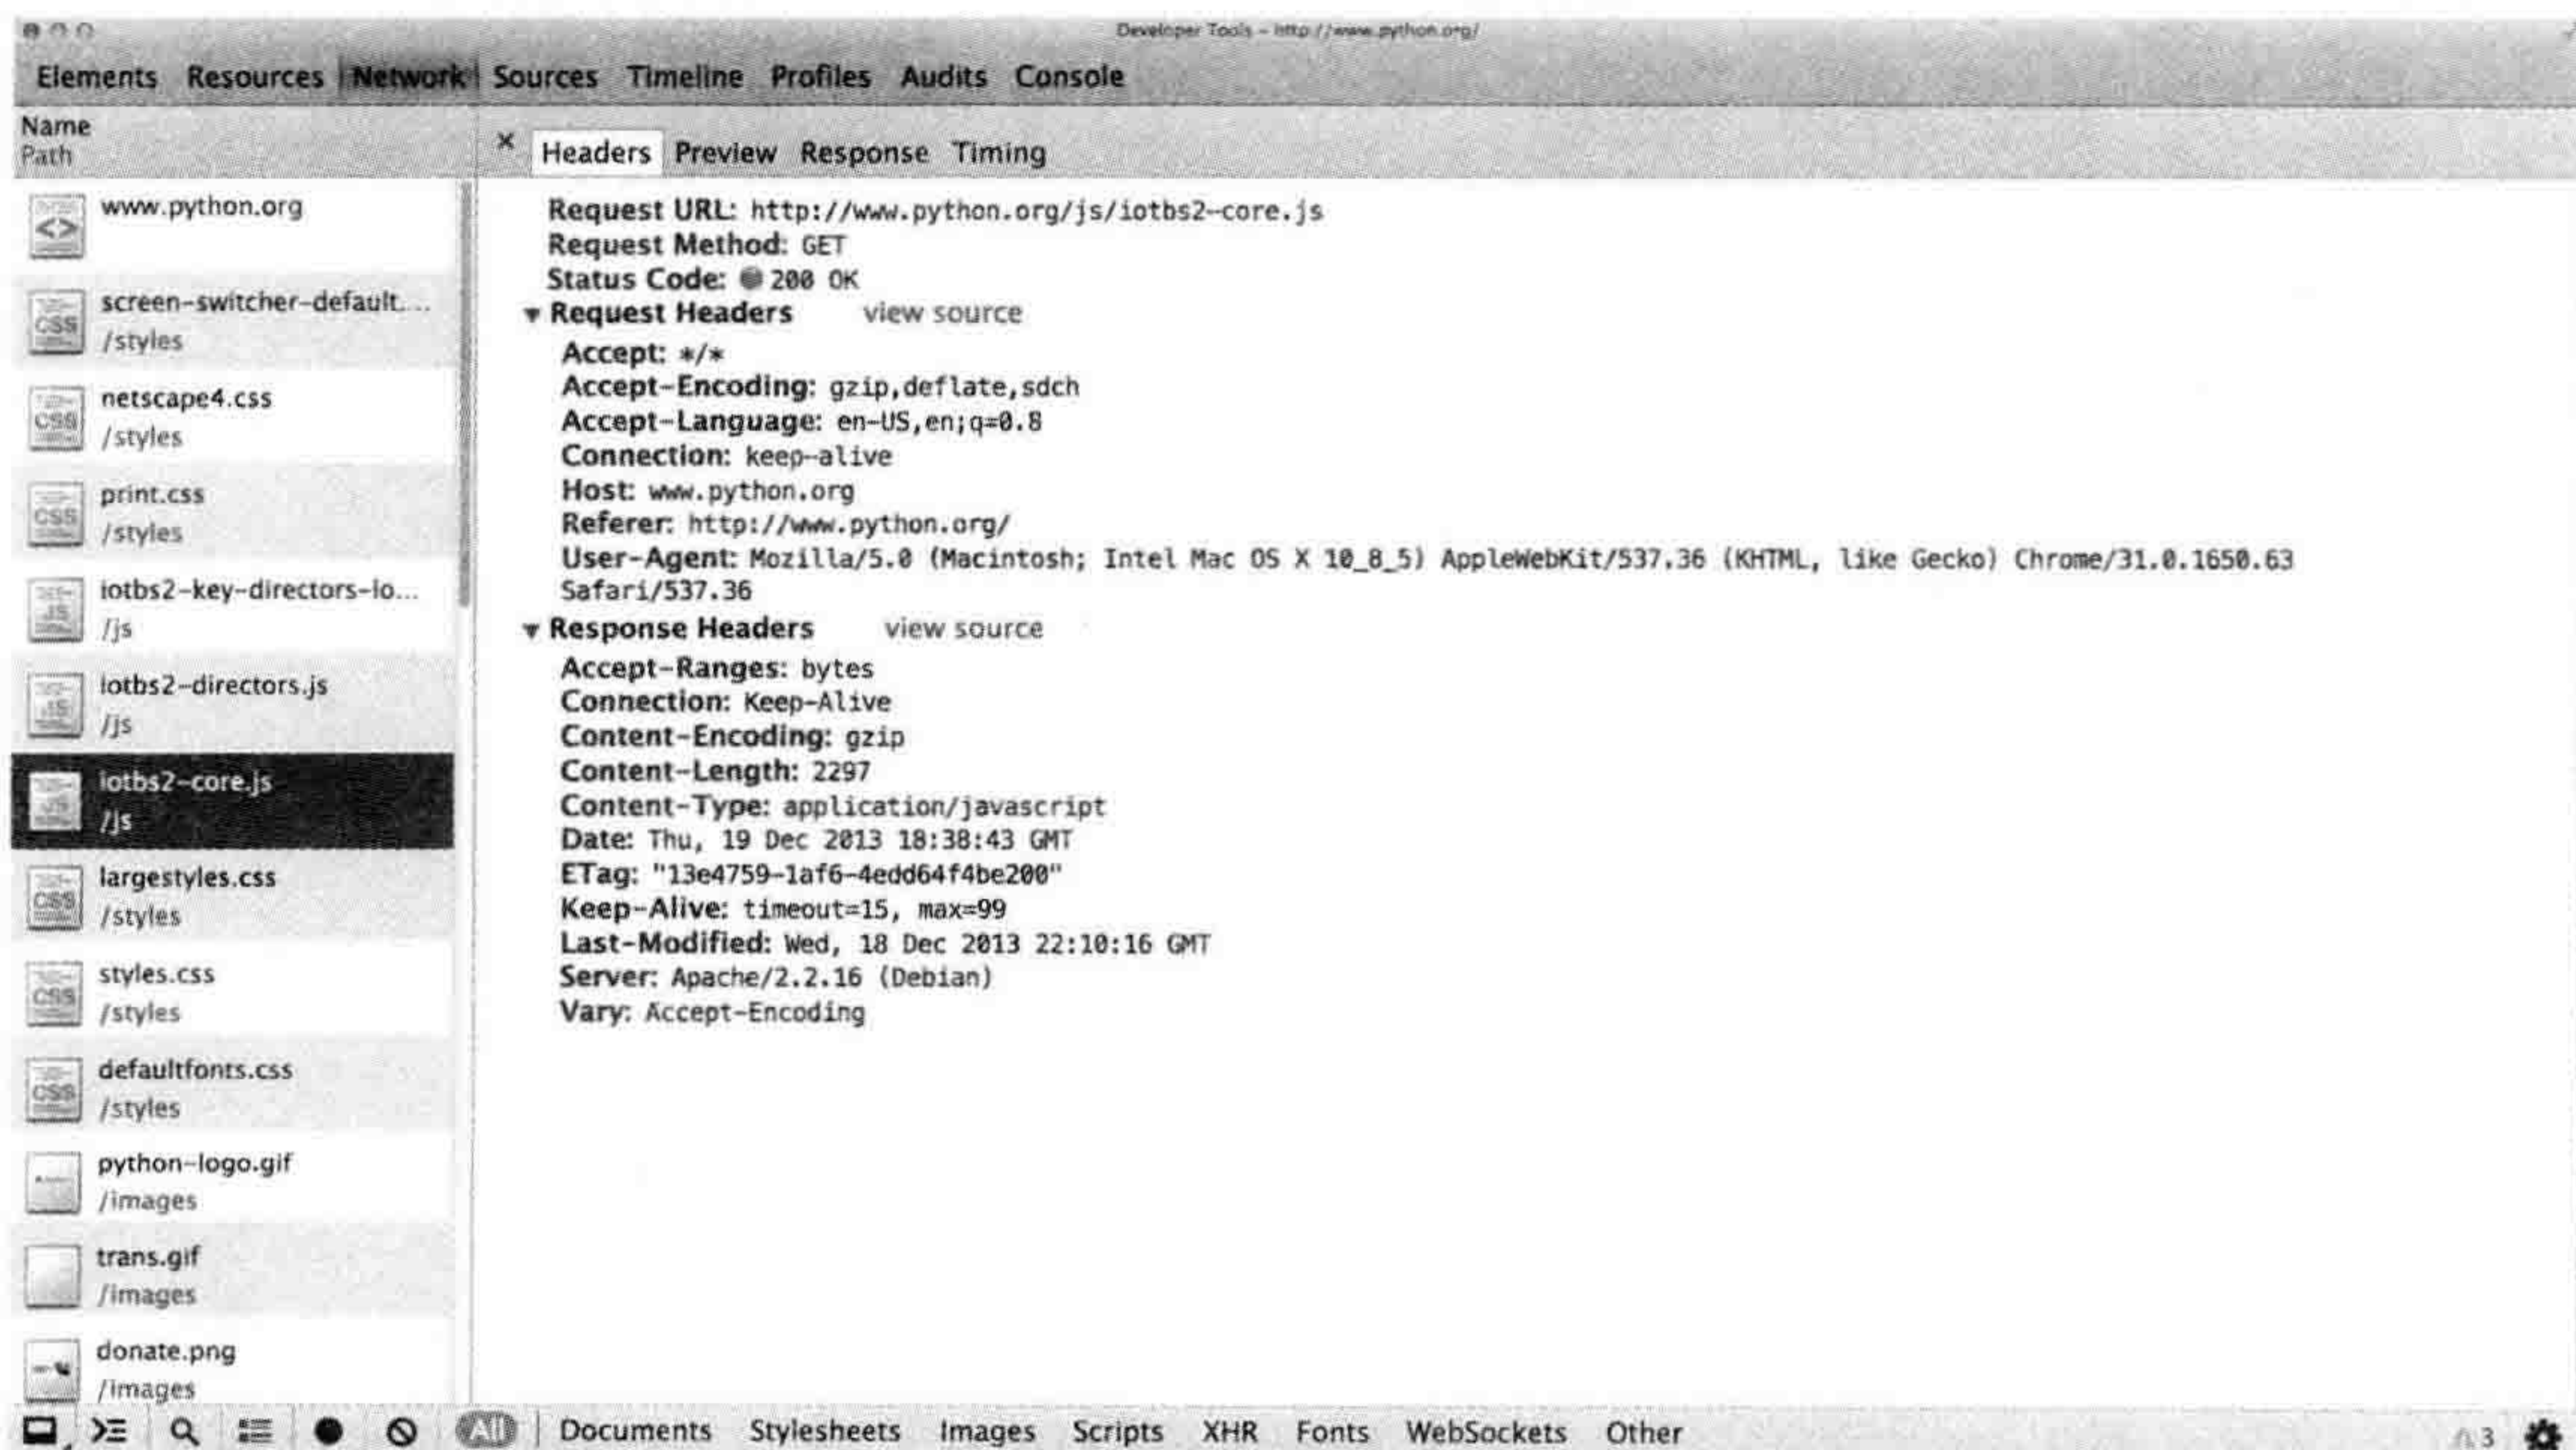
Developer Tools - http://www.python.org/

Elements Resources Network Sources Timeline Profiles Audits Console

Name
Path

× Headers Preview Response Timing

www.python.org

screen-switcher-default...
/styles

netscape4.css
/styles

print.css
/styles

iotbs2-key-directors-lo...
/js

iotbs2-directors.js
/js

iotbs2-core.js
/js

largestyles.css
/styles

styles.css
/styles

defaultfonts.css
/styles

python-logo.gif
/images

trans.gif
/images

donate.png
/images

Request URL: http://www.python.org/js/iotbs2-core.js
Request Method: GET
Status Code: 200 OK
▾ Request Headers view source
Accept: */*
Accept-Encoding: gzip,deflate,sdch
Accept-Language: en-US,en;q=0.8
Connection: keep-alive
Host: www.python.org
Referer: http://www.python.org/
User-Agent: Mozilla/5.0 (Macintosh; Intel Mac OS X 10_8_5) AppleWebKit/537.36 (KHTML, like Gecko) Chrome/31.0.1650.63 Safari/537.36
▾ Response Headers view source
Accept-Ranges: bytes
Connection: Keep-Alive
Content-Encoding: gzip
Content-Length: 2297
Content-Type: application/javascript
Date: Thu, 19 Dec 2013 18:38:43 GMT
ETag: "13e4759-1af6-4edd64f4be200"
Keep-Alive: timeout=15, max=99
Last-Modified: Wed, 18 Dec 2013 22:10:16 GMT
Server: Apache/2.2.16 (Debian)
Vary: Accept-Encoding

All Documents Stylesheets Images Scripts XHR Fonts WebSockets Other 3